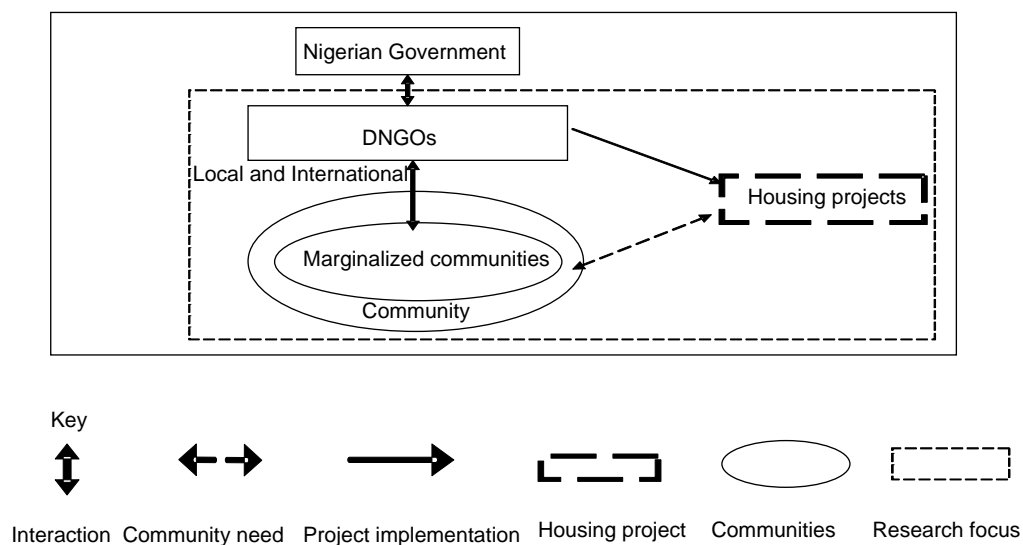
Nigerian Government

DNGOs

Local and International

Housing projects

Marginalized communities

Community

Key

Interaction Community need Project implementation Housing project Communities Research focus